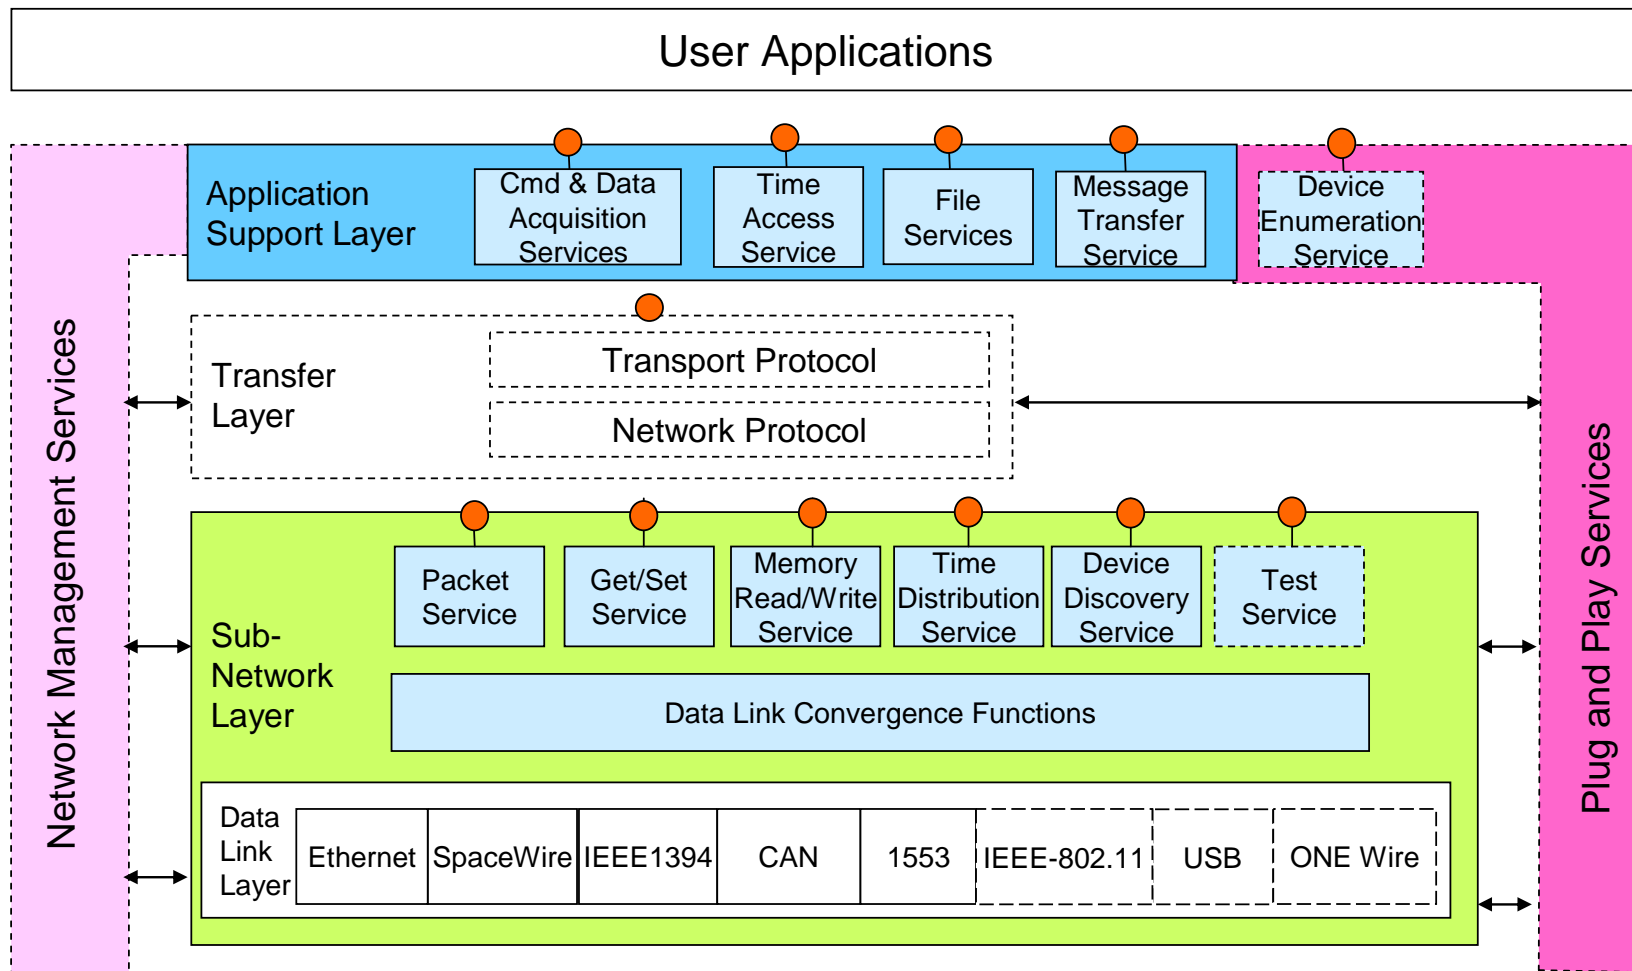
User Applications

Application Support Layer

Cmd & Data Acquisition Services

Time Access Service

File Services

Message Transfer Service

Device Enumeration Service

Network Management Services

Transfer Layer

Transport Protocol

Network Protocol

Plug and Play Services

Sub-Network Layer

Packet Service

Get/Set Service

Memory Read/Write Service

Time Distribution Service

Device Discovery Service

Test Service

Data Link Convergence Functions

Data Link Layer

| Ethernet | SpaceWire | IEEE1394 | CAN | 1553 | IEEE-802.11 | USB | ONE Wire |
|---|---|---|---|---|---|---|---|